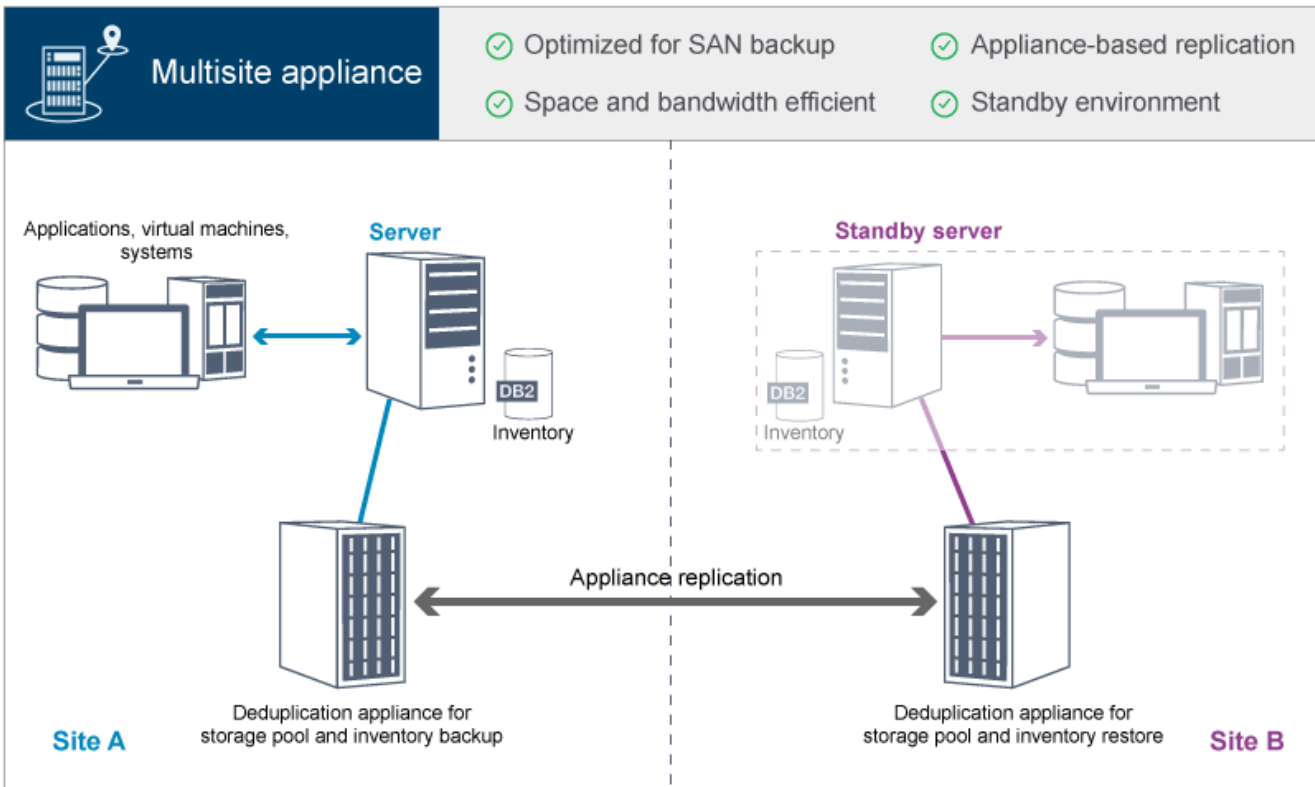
Multisite appliance

Optimized for SAN backup

Appliance-based replication

Space and bandwidth efficient

Standby environment

Applications, virtual machines, systems

Server

DB2

Inventory

Standby server

DB2

Inventory

Appliance replication

Deduplication appliance for storage pool and inventory backup

Site A

Deduplication appliance for storage pool and inventory restore

Site B